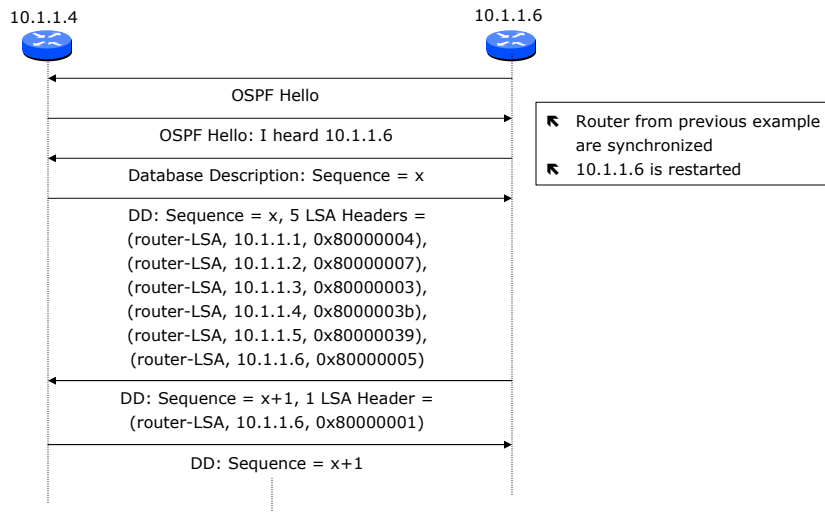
10.1.1.4

10.1.1.6

OSPF Hello

OSPF Hello: I heard 10.1.1.6

Database Description: Sequence = x

DD: Sequence = x, 5 LSA Headers = (router-LSA, 10.1.1.1, 0x80000004), (router-LSA, 10.1.1.2, 0x80000007), (router-LSA, 10.1.1.3, 0x80000003), (router-LSA, 10.1.1.4, 0x8000003b), (router-LSA, 10.1.1.5, 0x80000039), (router-LSA, 10.1.1.6, 0x80000005)

DD: Sequence = x+1, 1 LSA Header = (router-LSA, 10.1.1.6, 0x80000001)

DD: Sequence = x+1

Router from previous example are synchronized
10.1.1.6 is restarted